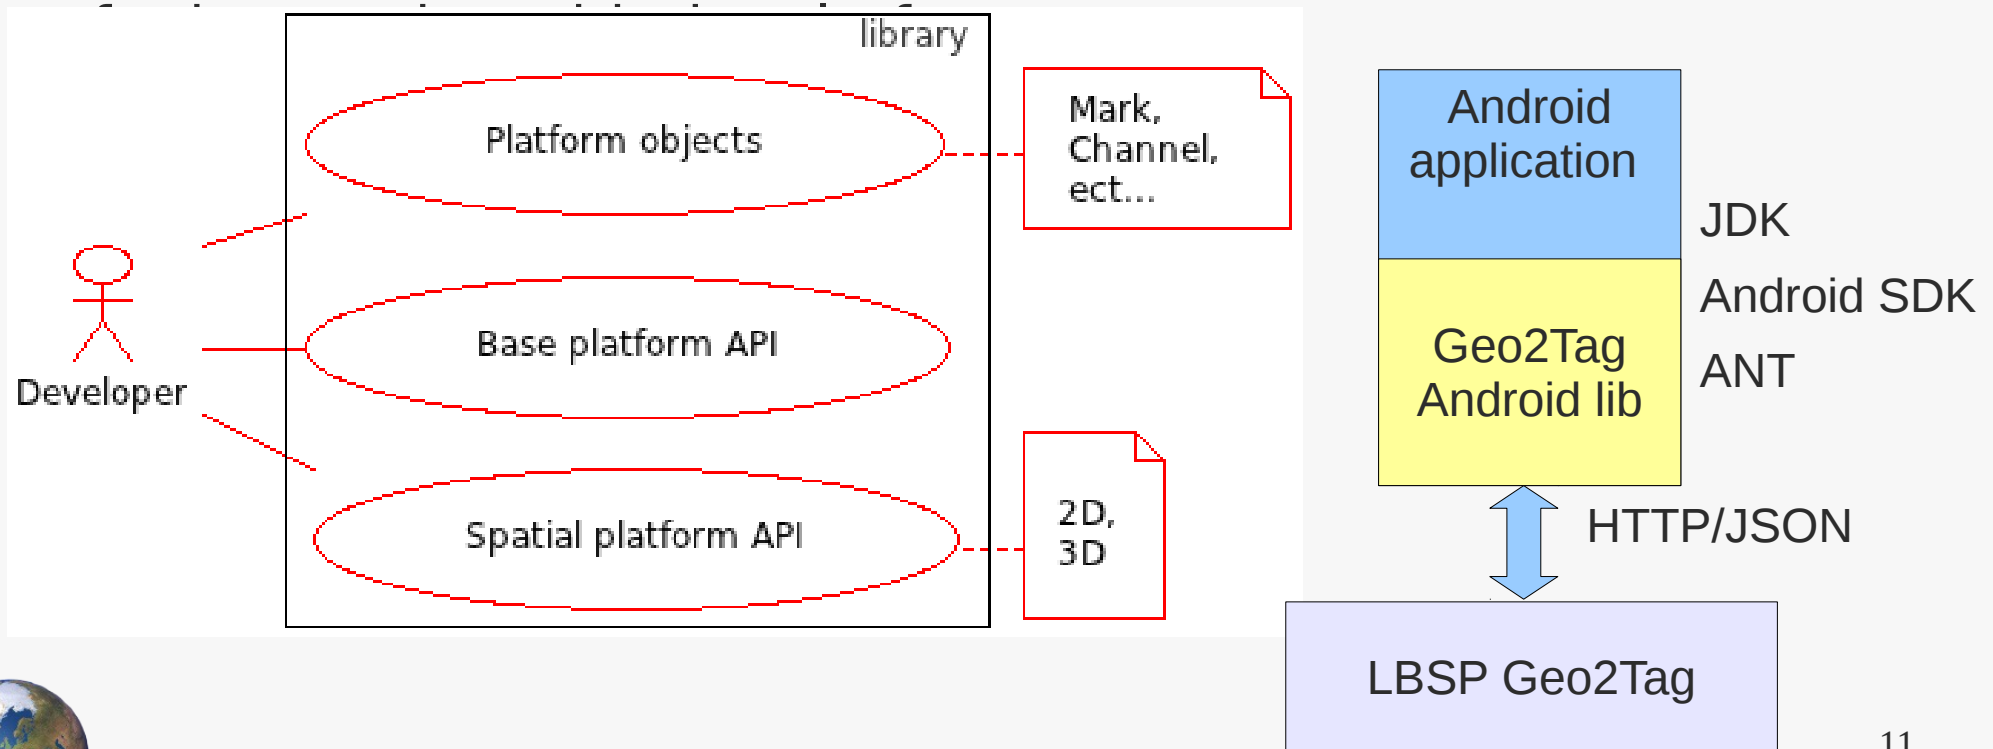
library

Platform objects

Base platform API

Spatial platform API

Developer

Mark, Channel, ect...

2D, 3D

Android application

Geo2Tag Android lib

JDK

Android SDK

ANT

HTTP/JSON

LBSP Geo2Tag

11